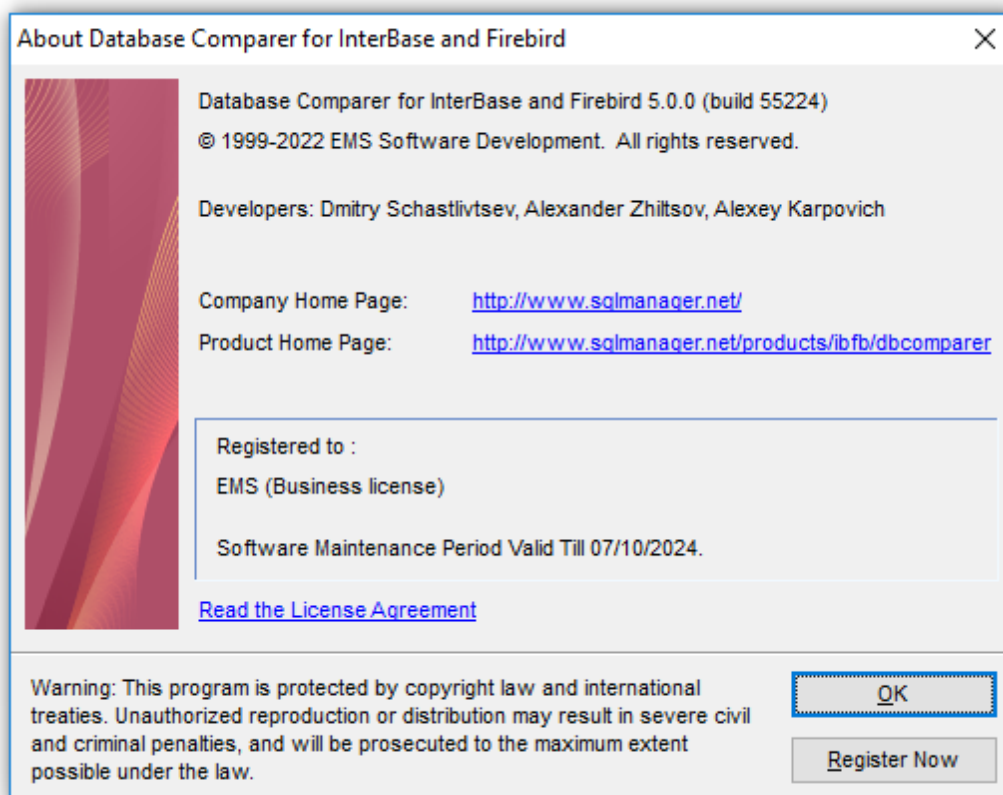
About Database Comparer for InterBase and Firebird

×

Database Comparer for InterBase and Firebird 5.0.0 (build 55224)
© 1999-2022 EMS Software Development. All rights reserved.

Developers: Dmitry Schastlivtsev, Alexander Zhiltsov, Alexey Karpovich

Company Home Page: http://www.sqlmanager.net/
Product Home Page: http://www.sqlmanager.net/products/ibfb/dbcomparer

Registered to :
EMS (Business license)

Software Maintenance Period Valid Till 07/10/2024.

Read the License Agreement

Warning: This program is protected by copyright law and international treaties. Unauthorized reproduction or distribution may result in severe civil and criminal penalties, and will be prosecuted to the maximum extent possible under the law.

OK

Register Now